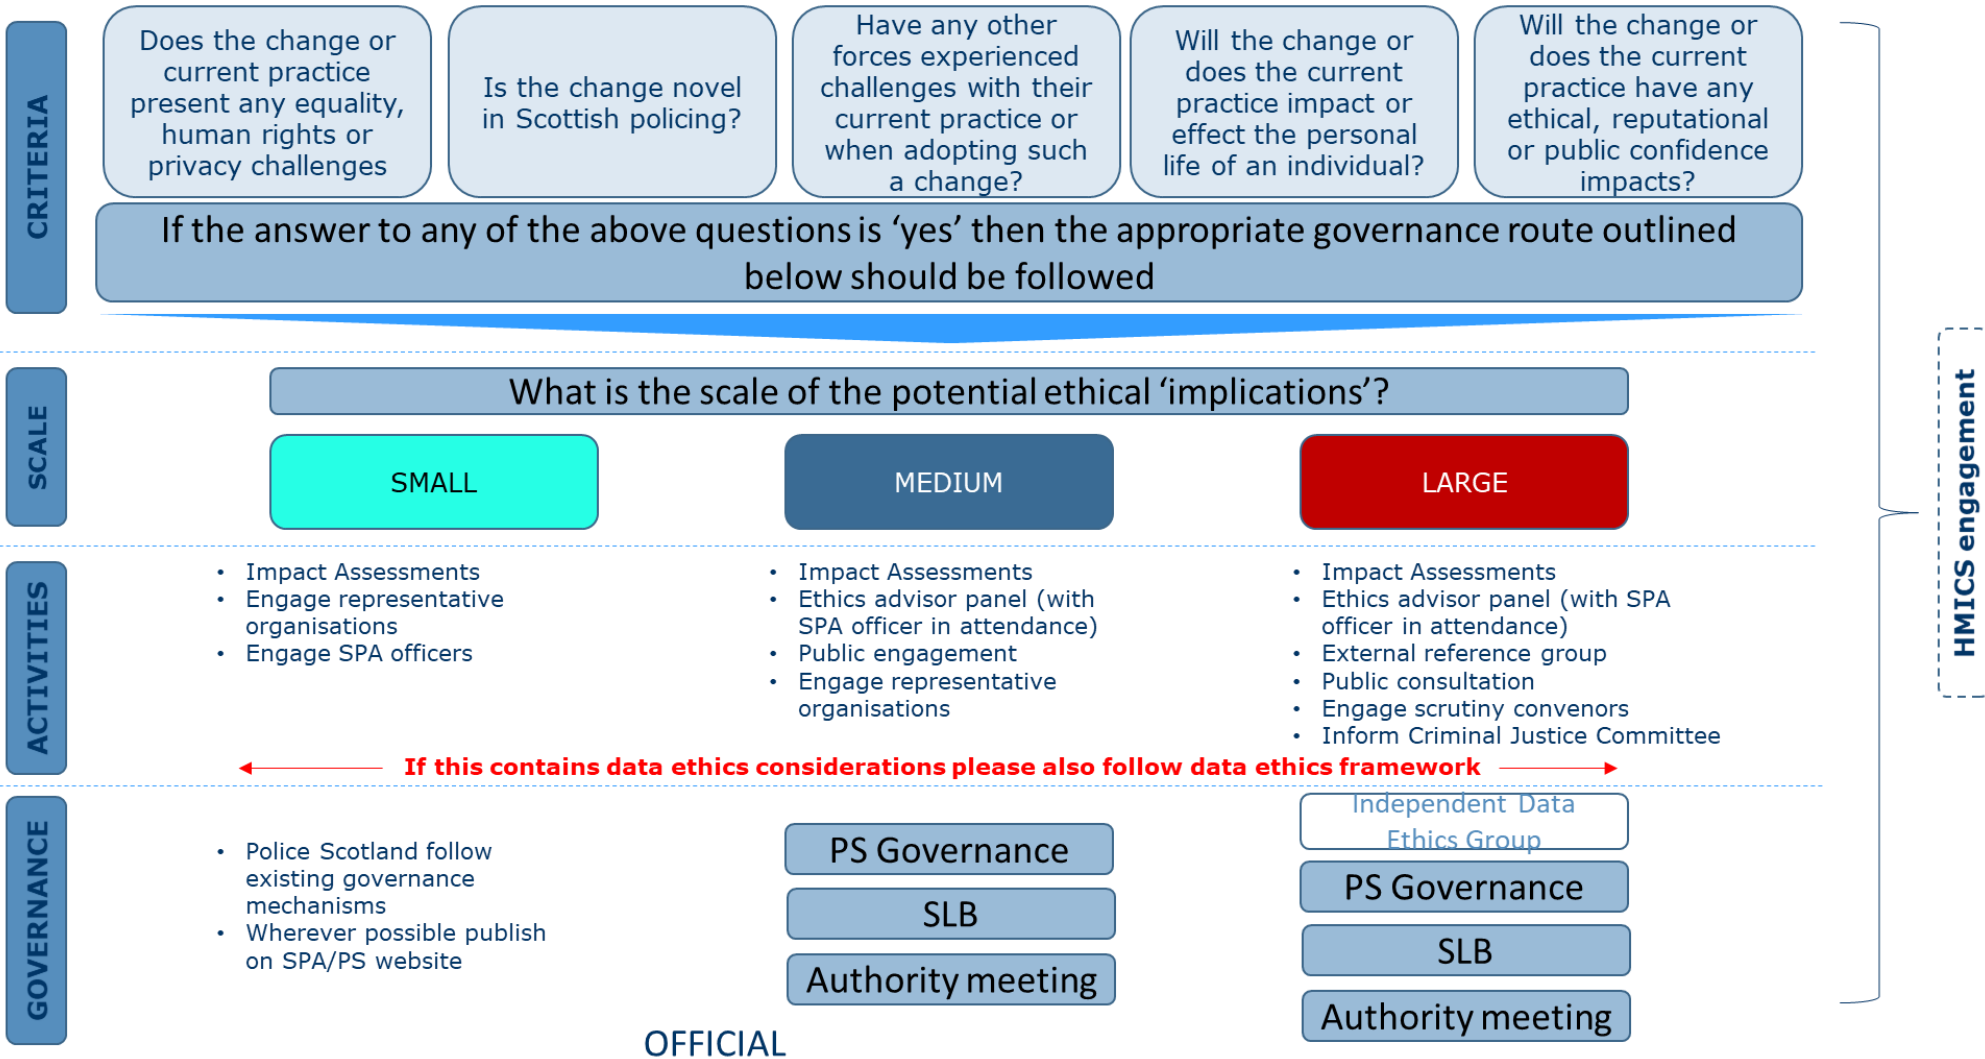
CRITERIA

Does the change or current practice present any equality, human rights or privacy challenges

Is the change novel in Scottish policing?

Have any other forces experienced challenges with their current practice or when adopting such a change?

Will the change or does the current practice impact or effect the personal life of an individual?

Will the change or does the current practice have any ethical, reputational or public confidence impacts?

If the answer to any of the above questions is ‘yes’ then the appropriate governance route outlined below should be followed

SCALE

What is the scale of the potential ethical ‘implications’?

SMALL

MEDIUM

LARGE

ACTIVITIES

- Impact Assessments
- Engage representative organisations
- Engage SPA officers

- Impact Assessments
- Ethics advisor panel (with SPA officer in attendance)
- Public engagement
- Engage representative organisations

- Impact Assessments
- Ethics advisor panel (with SPA officer in attendance)
- External reference group
- Public consultation
- Engage scrutiny convenors
- Inform Criminal Justice Committee

If this contains data ethics considerations please also follow data ethics framework

GOVERNANCE

- Police Scotland follow existing governance mechanisms
- Wherever possible publish on SPA/PS website

PS Governance

SLB

Authority meeting

Independent Data Ethics Group

PS Governance

SLB

Authority meeting

HMICS engagement

OFFICIAL